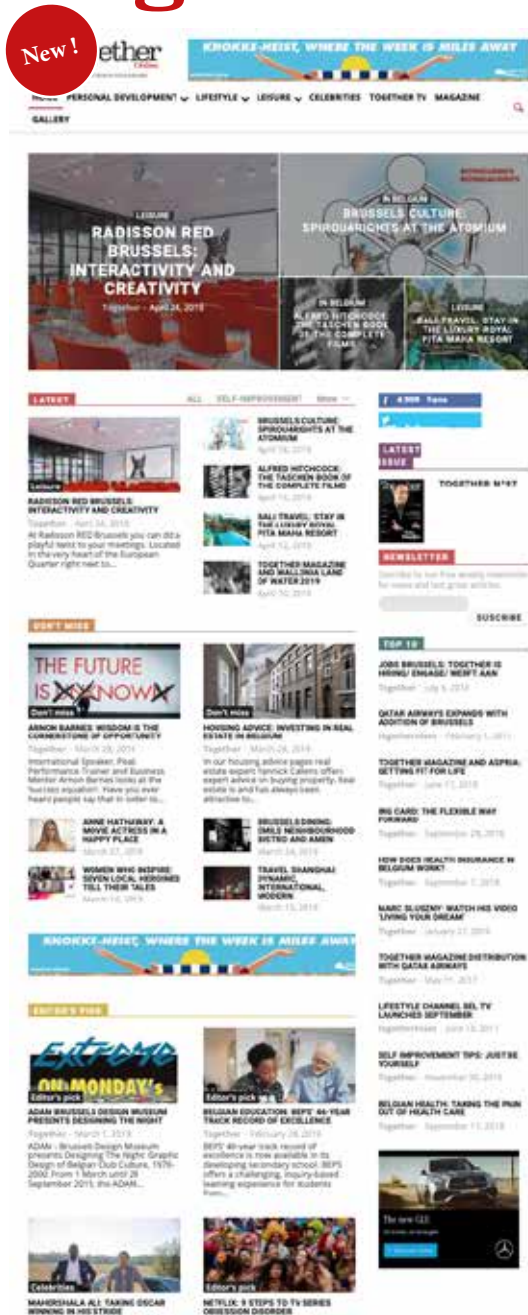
New !
ether

KNOKKE-HEIST, WHERE THE WEEK IS MILES AWAY

HOME PERSONAL DEVELOPMENT LIFESTYLE LEISURE CELEBRITIES TOGETHER TV MAGAZINE
GALLERY

LEISURE
RADISSON RED BRUSSELS: INTERACTIVITY AND CREATIVITY
Together - April 24, 2019

IN BELGIUM
BRUSSELS CULTURE: SPUROARIGHTS AT THE ATOMIUM

IN BELGIUM
ALFRED HITCHCOCK: THE TASCHEN BOOK OF THE COMPLETE FILMS

LEISURE
BALI TRAVEL: STAY IN THE LUXURY ROYAL PITA MAHA RESORT

LATEST
ALL SELF-IMPROVEMENT More

Leisure
RADISSON RED BRUSSELS: INTERACTIVITY AND CREATIVITY
Together - April 24, 2019
At Radisson RED Brussels you can do a playful twist to your meetings. Located in the very heart of the European Quarter right next to...

BRUSSELS CULTURE: SPUROARIGHTS AT THE ATOMIUM
April 16, 2019

ALFRED HITCHCOCK: THE TASCHEN BOOK OF THE COMPLETE FILMS
April 16, 2019

BALI TRAVEL: STAY IN THE LUXURY ROYAL PITA MAHA RESORT
April 12, 2019

TOGETHER MAGAZINE AND WALLONIA LAND OF WATER 2019
April 10, 2019

LATEST ISSUE
TOGETHER N°67

NEWSLETTER
SUBSCRIBE

DON'T MISS

THE FUTURE IS NOW
Don't miss
ARMON BARNES: WISDOM IS THE CORNERSTONE OF OPPORTUNITY
Together - March 28, 2019
International Speaker, Peak Performance Trainer and Business Mentor Armon Barnes looks at the 'success equation'. Have you ever heard people say that in order to...

Don't miss
HOUSING ADVICE: INVESTING IN REAL ESTATE IN BELGIUM
Together - March 28, 2019
In our housing advice pages real estate expert Yannick Callens offers expert advice on buying property. Real estate is and has always been attractive to...

ANNE HATHAWAY: A MOVIE ACTRESS IN A HAPPY PLACE
March 27, 2019

WOMEN WHO INSPIRE: SEVEN LOCAL HEROINES TELL THEIR TALES
March 16, 2019

BRUSSELS DINING: SMILS NEIGHBOURHOOD BISTRO AND AMEN
March 24, 2019

TRAVEL SHANGHAI: DYNAMIC, INTERNATIONAL, MODERN
March 15, 2019

TOP 10

JOBS BRUSSELS: TOGETHER IS HIRING/ ENGAGE/ WERFT AAN
Together - July 6, 2018

QATAR AIRWAYS EXPANDS WITH ADDITION OF BRUSSELS
February 1, 2017

TOGETHER MAGAZINE AND ASPRIA: GETTING FIT FOR LIFE
Together - June 17, 2018

ING CARD: THE FLEXIBLE WAY FORWARD
Together - September 28, 2016

HOW DOES HEALTH INSURANCE IN BELGIUM WORK?
Together - September 7, 2018

MARC SLUSZNY: WATCH HIS VIDEO 'LIVING YOUR DREAM'
Together - January 27, 2016

TOGETHER MAGAZINE DISTRIBUTION WITH QATAR AIRWAYS
Together - May 11, 2017

LIFESTYLE CHANNEL BEL TV LAUNCHES SEPTEMBER
June 13, 2017

SELF IMPROVEMENT TIPS: JUST BE YOURSELF
Together - November 30, 2016

BELGIAN HEALTH: TAKING THE PAIN OUT OF HEALTH CARE
Together - September 13, 2018

KNOKKE-HEIST, WHERE THE WEEK IS MILES AWAY

EDITOR'S PICK

EXTREME ON MONDAY'S
Editor's pick
ADAM BRUSSELS DESIGN MUSEUM PRESENTS DESIGNING THE NIGHT
Together - March 1, 2019
ADAM - Brussels Design Museum presents Designing The Night: Graphic Design of Belgian Club Culture, 1970-2000. From 1 March until 29 September 2019, the ADAM...

Editor's pick
BELGIAN EDUCATION: BEPS' 46-YEAR TRACK RECORD OF EXCELLENCE
Together - February 28, 2019
BEPS' 46-year track record of excellence is now available in its developing secondary school. BEPS offers a challenging, inquiry-based learning experience for students from...

The new GLE

Celebrities
MAHERSHALA ALI: TAKING OSCAR WINNING IN HIS STRIDE

Editor's pick
NETFLIX: 5 STEPS TO TV SERIES OBSESSION DISORDER